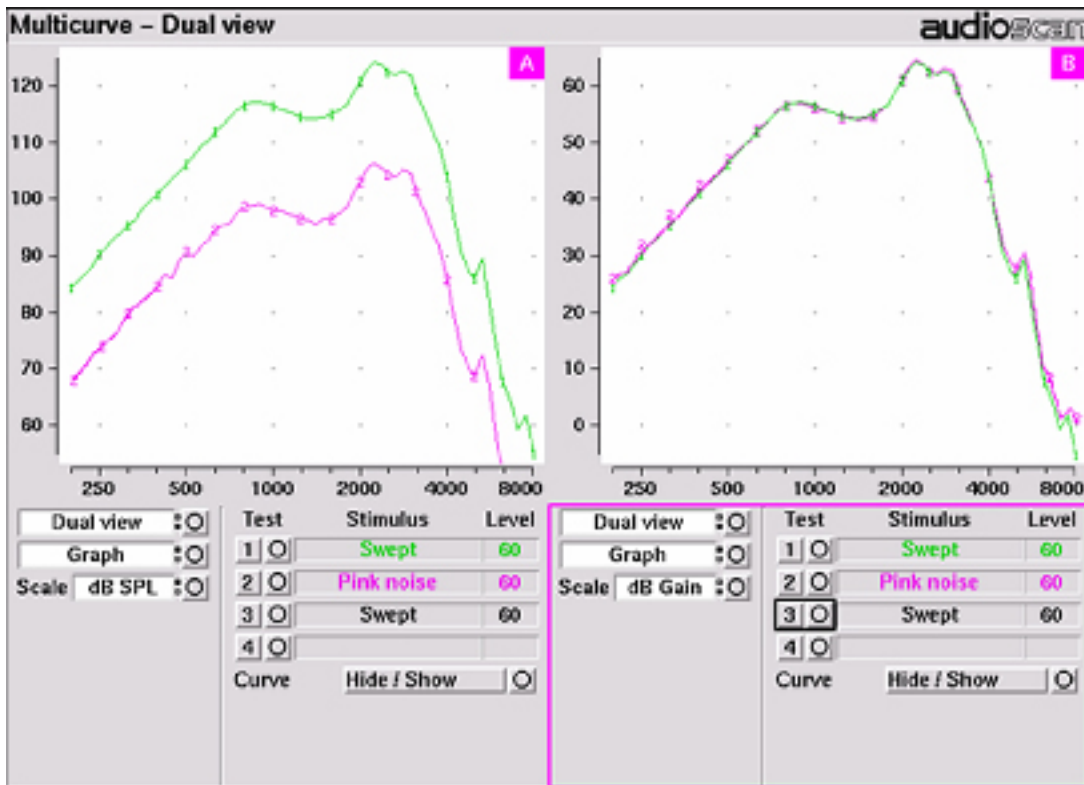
Multicurve – Dual view

audioscan

A

120
110
100
90
80
70
60

250 500 1000 2000 4000 8000

B

60
50
40
30
20
10
0

250 500 1000 2000 4000 8000

Dual view
Graph
Scale dB SPL

| Test | Stimulus | Level |
|---|---|---|
| 1 | Swept | 60 |
| 2 | Pink noise | 60 |
| 3 | Swept | 60 |
| 4 | | |

Curve Hide / Show

Dual view
Graph
Scale dB Gain

| Test | Stimulus | Level |
|---|---|---|
| 1 | Swept | 60 |
| 2 | Pink noise | 60 |
| 3 | Swept | 60 |
| 4 | | |

Curve Hide / Show